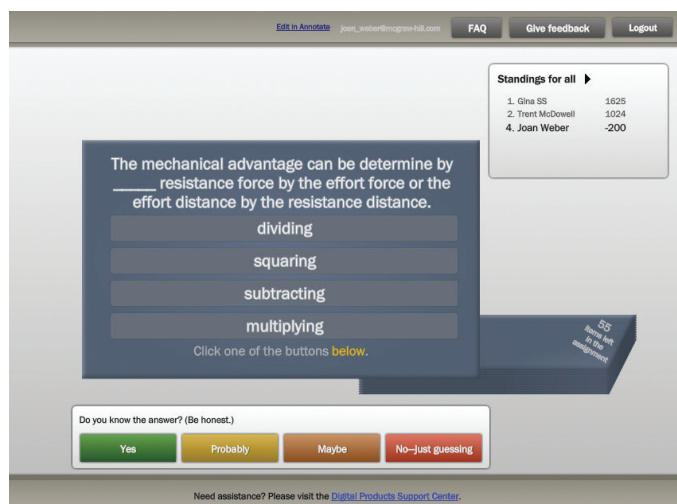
Edit in Annotata joan_weber@mcgraw-hill.com FAQ Give feedback Logout

Standings for all

| | | |
|---|---|---|
| 1. | Gina SS | 1625 |
| 2. | Trent McDowell | 1024 |
| 4. | Joan Weber | -200 |

The mechanical advantage can be determine by _____ resistance force by the effort force or the effort distance by the resistance distance.

dividing

squaring

subtracting

multiplying

Click one of the buttons below.

55 items left in the assignment

Do you know the answer? (Be honest.)

Yes Probably Maybe No—Just guessing

Need assistance? Please visit the Digital Products Support Center.